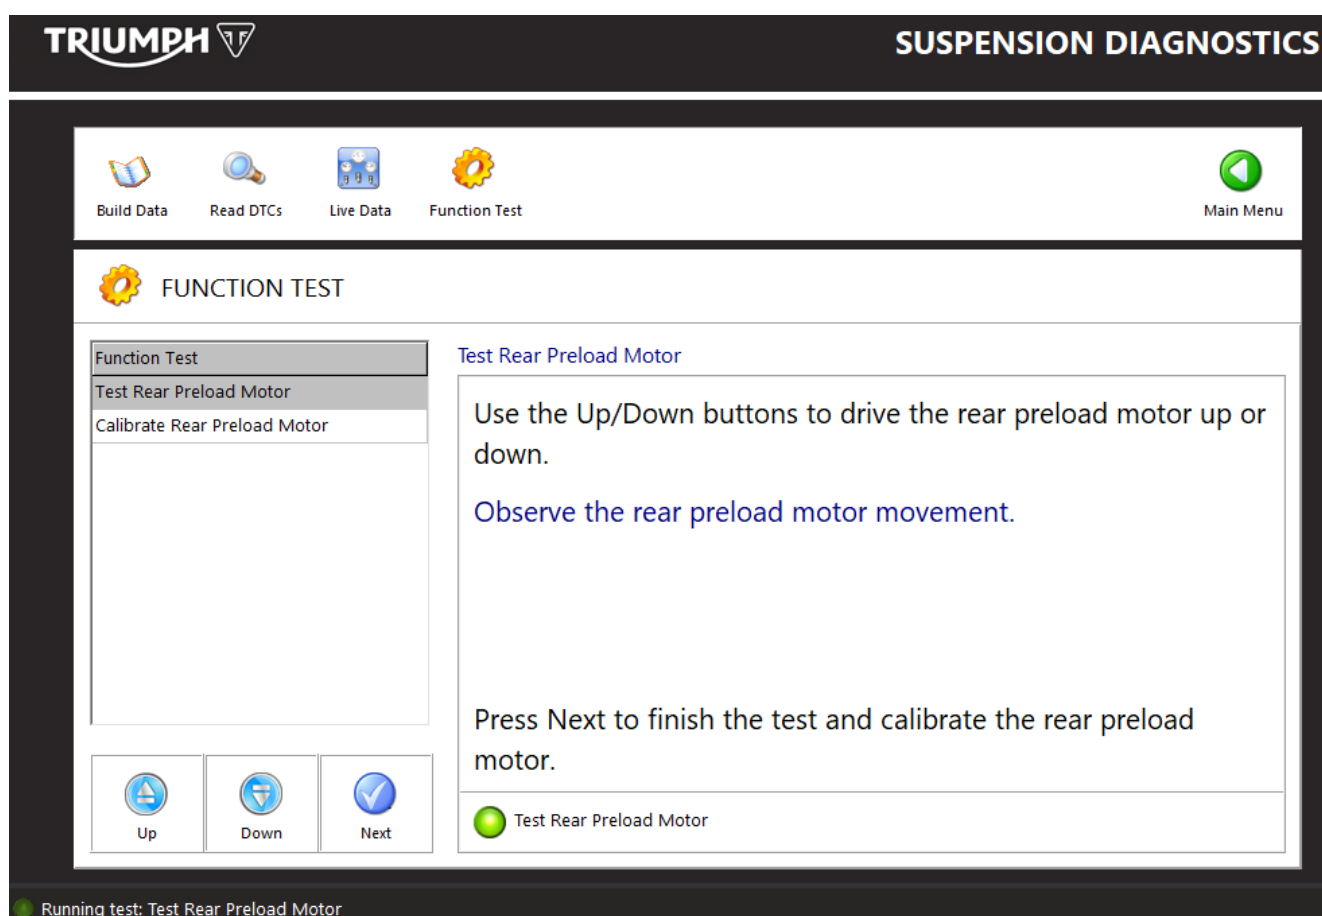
TRIUMPH

SUSPENSION DIAGNOSTICS

Build Data
Read DTCs
Live Data
Function Test
Main Menu

FUNCTION TEST

Function Test
Test Rear Preload Motor
Calibrate Rear Preload Motor

Up
Down
Next

Test Rear Preload Motor

Use the Up/Down buttons to drive the rear preload motor up or down.

Observe the rear preload motor movement.

Press Next to finish the test and calibrate the rear preload motor.

Test Rear Preload Motor

Running test: Test Rear Preload Motor